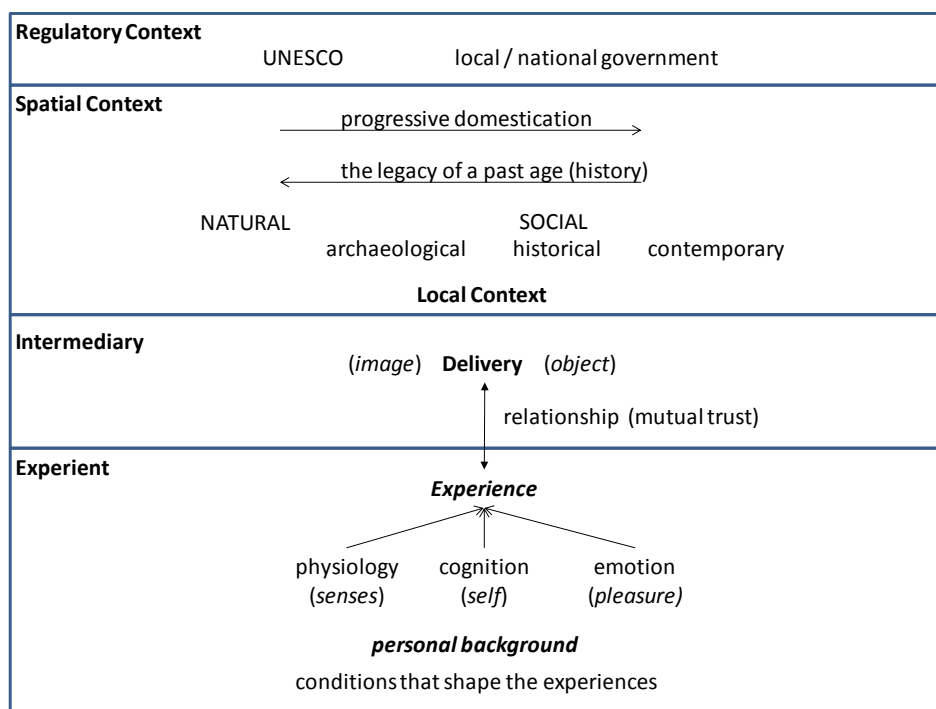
Regulatory Context

UNESCO local / national government

Spatial Context

progressive domestication

the legacy of a past age (history)

NATURAL SOCIAL

archaeological historical contemporary

Local Context

Intermediary

(image) Delivery (object)

relationship (mutual trust)

Experient

Experience

physiology (senses) cognition (self) emotion (pleasure)

personal background

conditions that shape the experiences